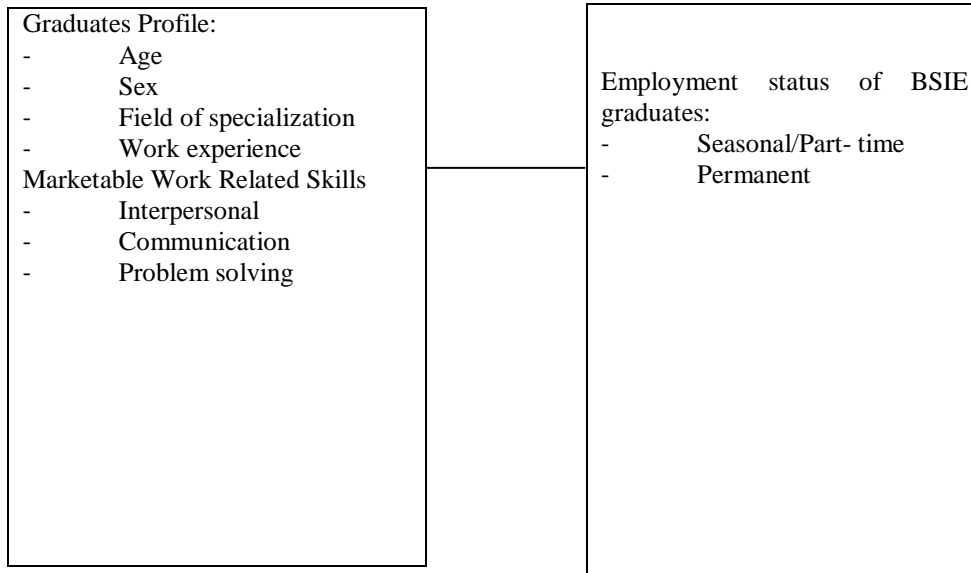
Graduates Profile:
- Age
- Sex
- Field of specialization
- Work experience
Marketable Work Related Skills
- Interpersonal
- Communication
- Problem solving

Employment status of BSIE graduates:
- Seasonal/Part- time
- Permanent